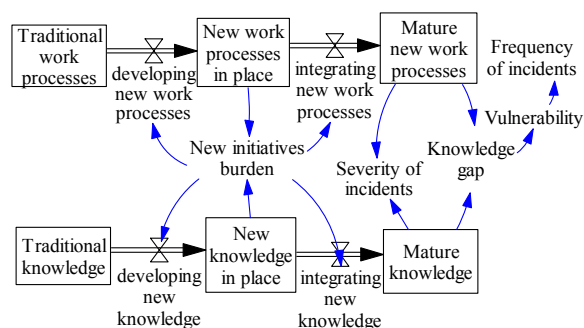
Traditional work processes

developing new work processes

New work processes in place

integrating new work processes

Mature new work processes

Frequency of incidents

Vulnerability

New initiatives burden

Severity of incidents

Knowledge gap

Traditional knowledge

developing new knowledge

New knowledge in place

integrating new knowledge

Mature knowledge